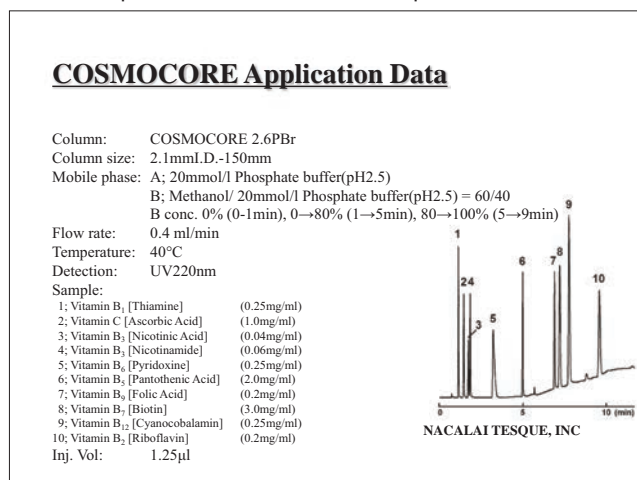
COSMOCORE Application Data

Column: COSMOCORE 2.6PBr
Column size: 2.1mmI.D.-150mm
Mobile phase: A; 20mmol/l Phosphate buffer(pH2.5)
B; Methanol/ 20mmol/l Phosphate buffer(pH2.5) = 60/40
B conc. 0% (0-1min), 0→80% (1→5min), 80→100% (5→9min)
Flow rate: 0.4 ml/min
Temperature: 40°C
Detection: UV220nm
Sample:
1; Vitamin $B_1$ [Thiamine] (0.25mg/ml)
2; Vitamin C [Ascorbic Acid] (1.0mg/ml)
3; Vitamin $B_3$ [Nicotinic Acid] (0.04mg/ml)
4; Vitamin $B_3$ [Nicotinamide] (0.06mg/ml)
5; Vitamin $B_6$ [Pyridoxine] (0.25mg/ml)
6; Vitamin $B_5$ [Pantothenic Acid] (2.0mg/ml)
7; Vitamin $B_9$ [Folic Acid] (0.2mg/ml)
8; Vitamin $B_7$ [Biotin] (3.0mg/ml)
9; Vitamin $B_{12}$ [Cyanocobalamin] (0.25mg/ml)
10; Vitamin $B_2$ [Riboflavin] (0.2mg/ml)
Inj. Vol: 1.25μl

1
2
4
3
5
6
7
8
9
10
0
5
10 (min)

NACALAI TESQUE, INC